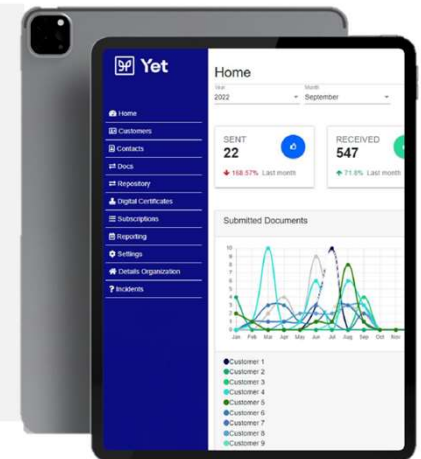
Yet

Home
Customers
Contacts
Docs
Repository
Digital Certificates
Subscriptions
Reporting
Settings
Details Organization
Incidents

Home

Year
2022

Month
September

SENT
22
168.57% Last month

RECEIVED
547
71.8% Last month

Submitted Documents

10
9
8
7
6
5
4
3
2
1
0

Jan Feb Mar Apr May Jun Jul Aug Sep Oct Nov

Customer 1
Customer 2
Customer 3
Customer 4
Customer 5
Customer 6
Customer 7
Customer 8
Customer 9